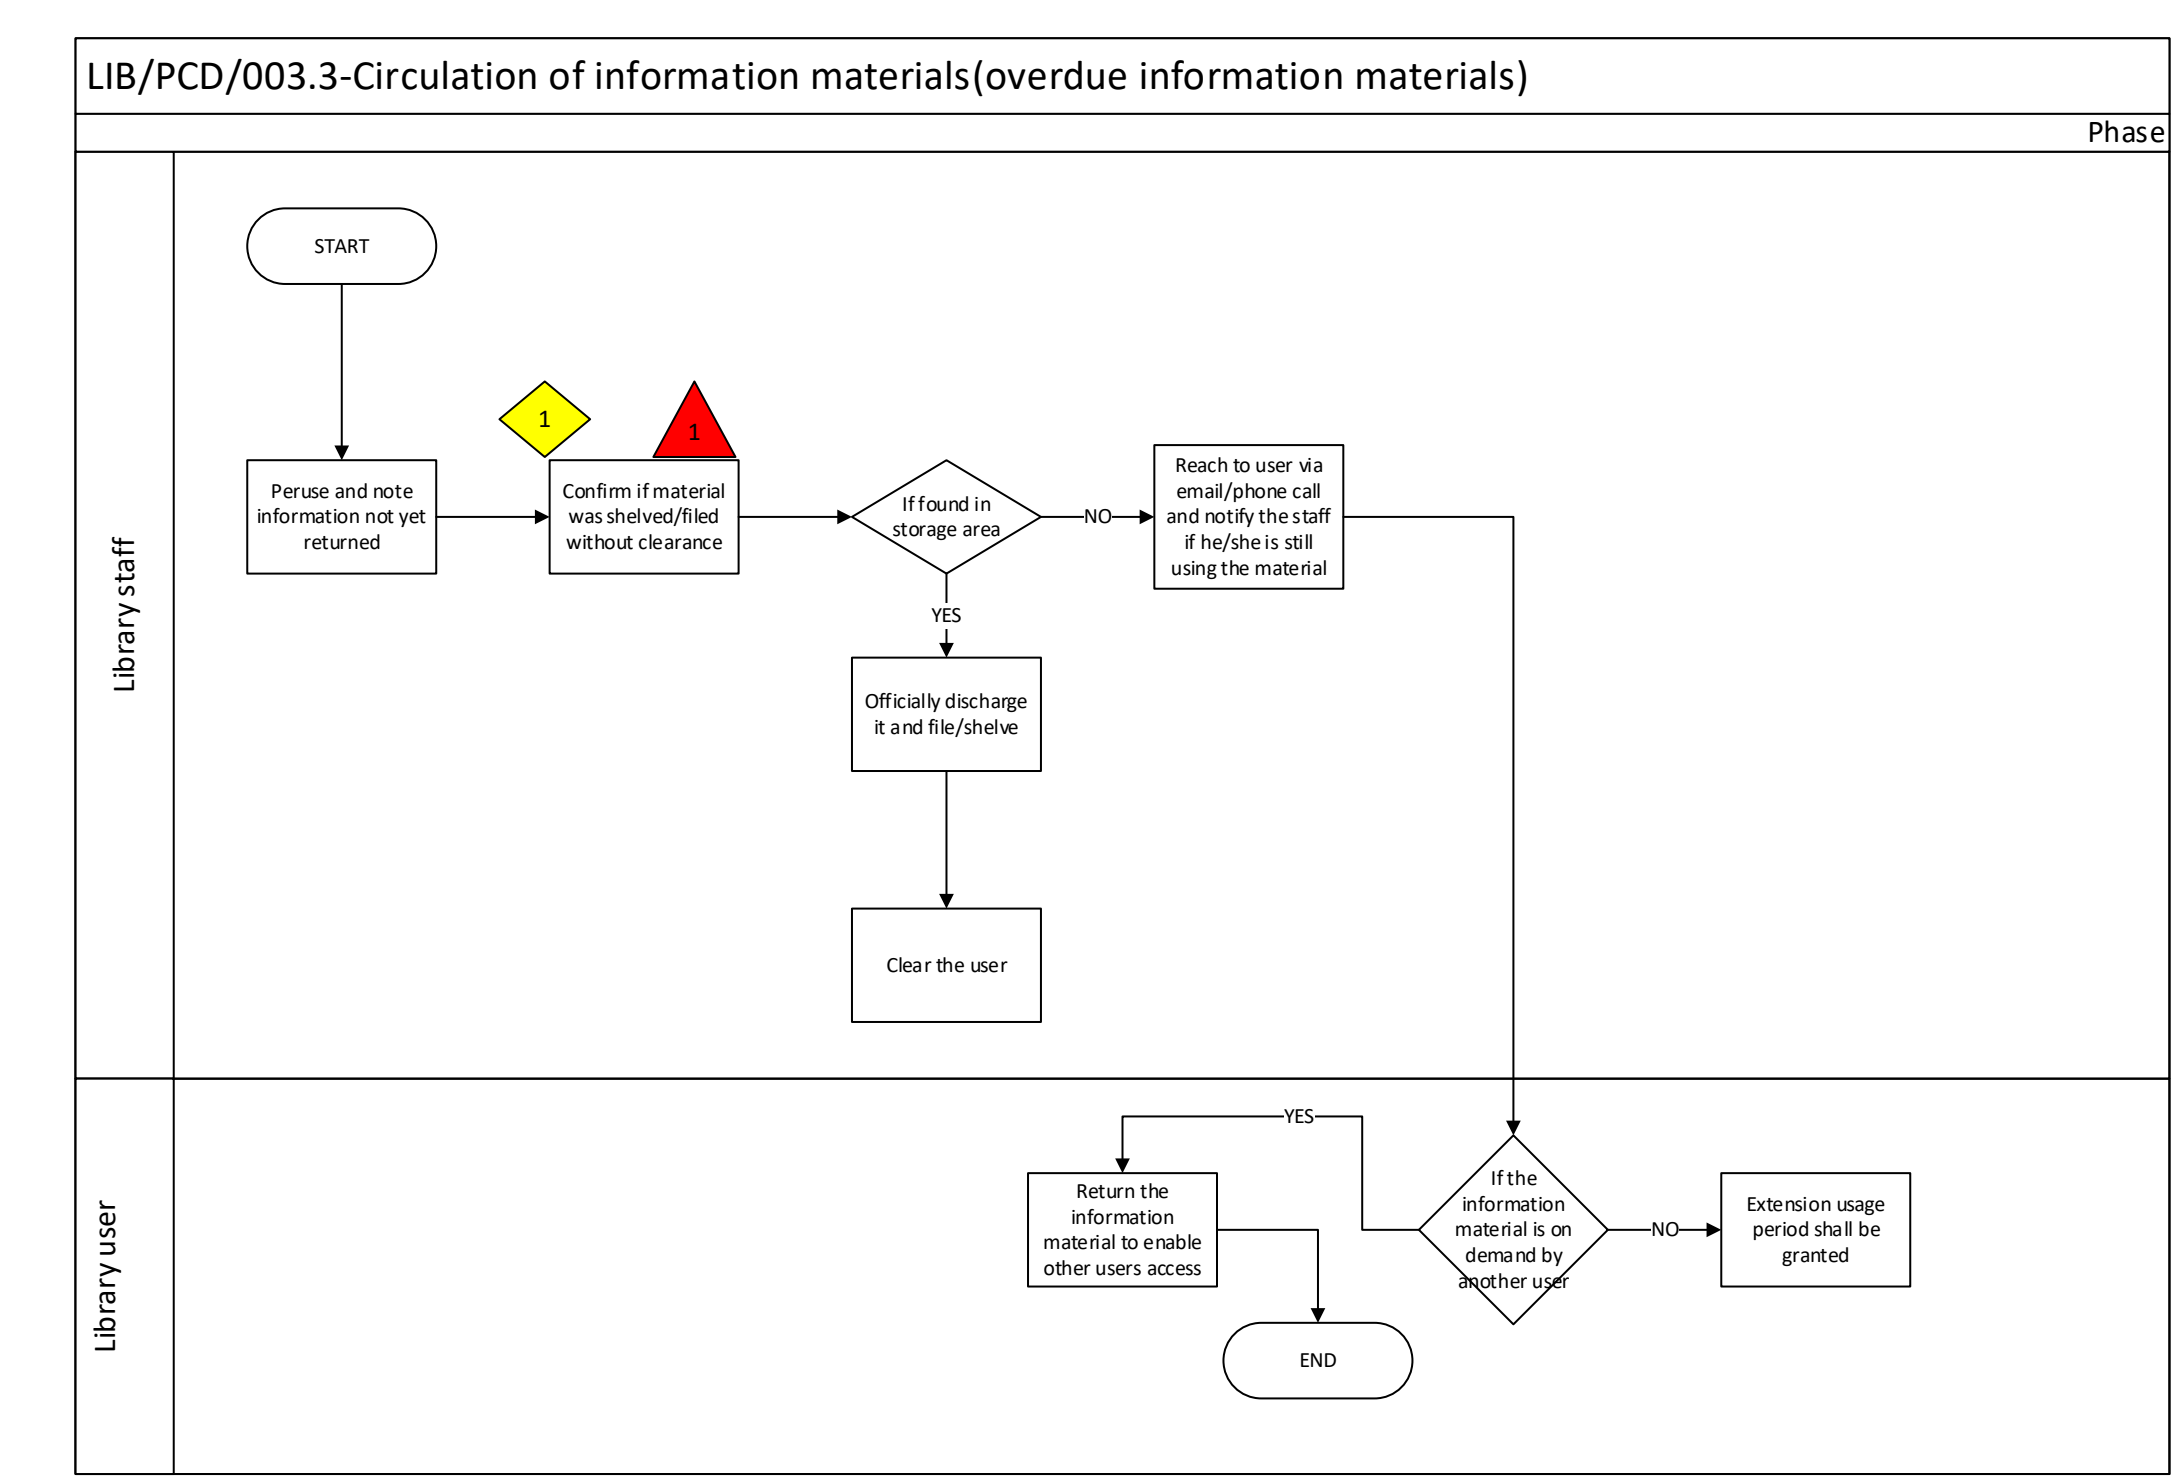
LIB/PCD/003.3-Circulation of information materials(overdue information materials)

Phase

Library staff

START

Peruse and note information not yet returned

1

1

Confirm if material was shelved/filed without clearance

If found in storage area

NO

Reach to user via email/phone call and notify the staff if he/she is still using the material

YES

Officially discharge it and file/shelve

Clear the user

Library user

YES

Return the information material to enable other users access

If the information material is on demand by another user

NO

Extension usage period shall be granted

END